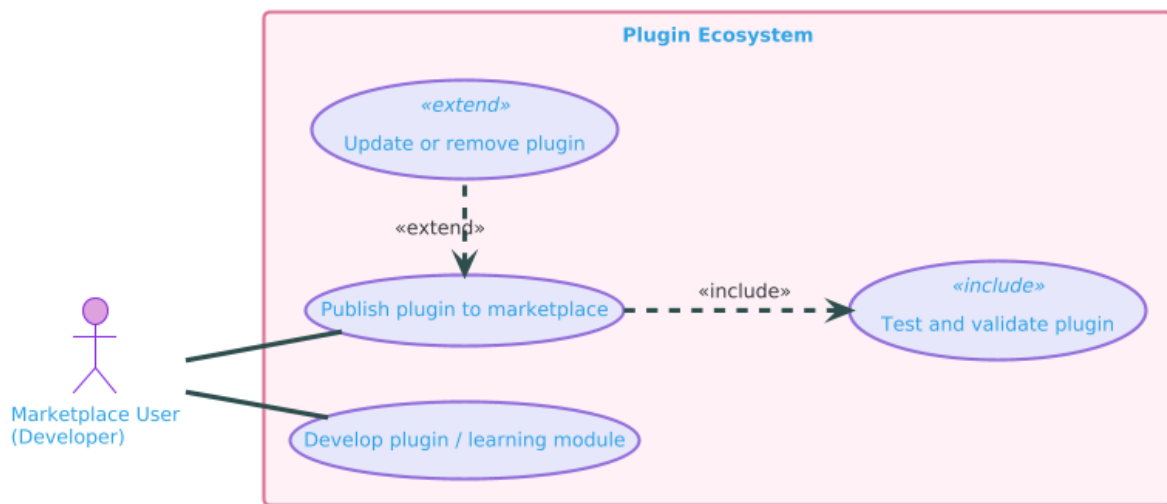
Plugin Ecosystem

«extend»
Update or remove plugin

«extend»

Publish plugin to marketplace

«include»

«include»
Test and validate plugin

Marketplace User
(Developer)

Develop plugin / learning module